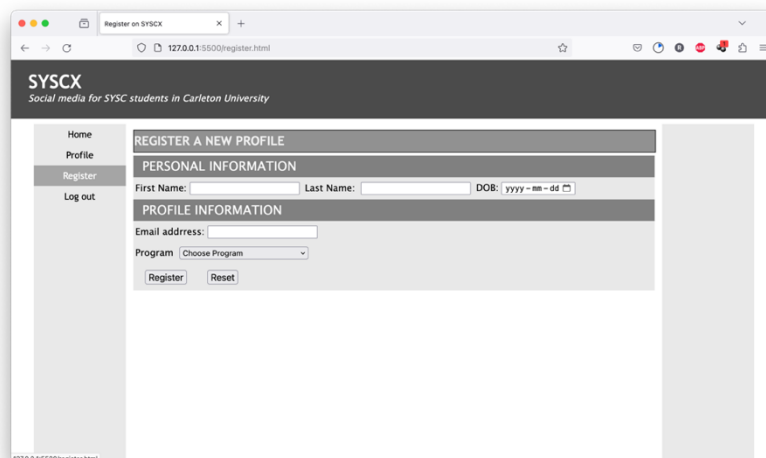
Register on SYSCX

127.0.0.1:5500/register.html

SYSCX
Social media for SYSC students in Carleton University

Home
Profile
Register
Log out

REGISTER A NEW PROFILE

PERSONAL INFORMATION

First Name: Last Name: DOB: yyyy-mm-dd

PROFILE INFORMATION

Email addrress:

Program Choose Program

Register Reset

127.0.0.1:5500/register.html